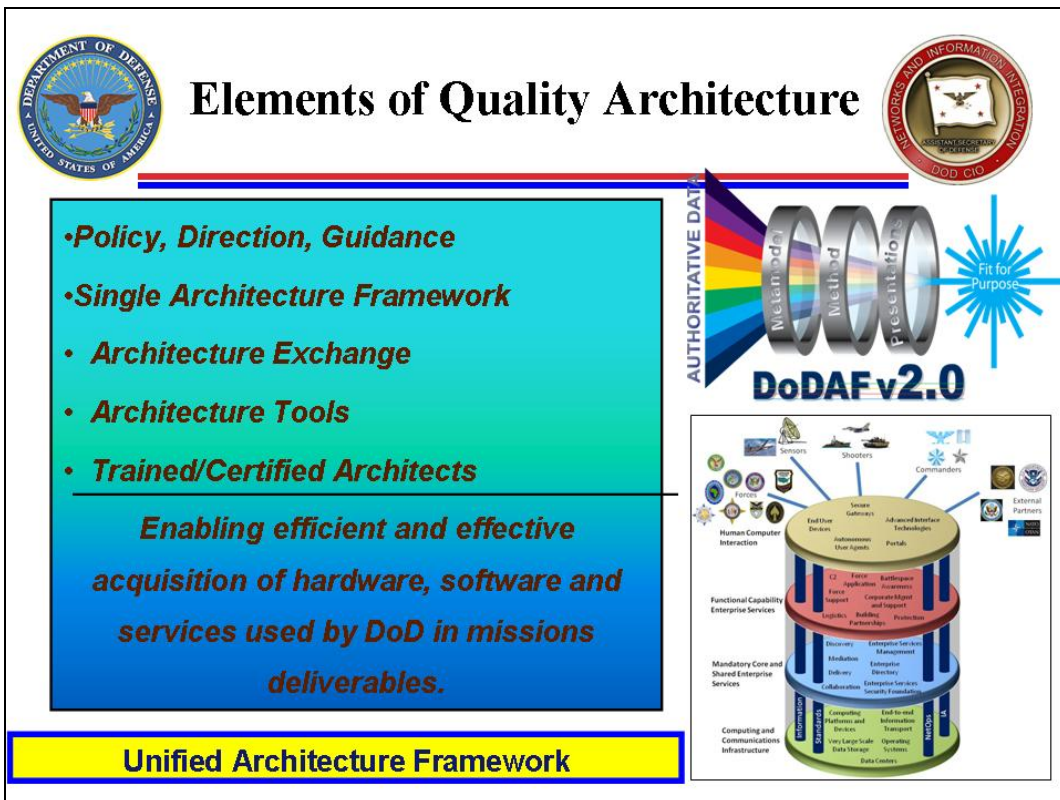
DEPARTMENT OF DEFENSE
UNITED STATES OF AMERICA

Elements of Quality Architecture

NETWORKS AND INFORMATION INTEGRATION
ASSISTANT SECRETARY OF DEFENSE
DOD CIO

•Policy, Direction, Guidance

•Single Architecture Framework

• Architecture Exchange

• Architecture Tools

• Trained/Certified Architects

Enabling efficient and effective acquisition of hardware, software and services used by DoD in missions deliverables.

AUTHORITATIVE DATA
Metamodel
Method
Presentation
Fit for Purpose
DoDAF v2.0

Sensors
Shooters
Commanders
Forces
External Partners
Human Computer Interaction
End User Devices
Secure Gateways
Advanced Interface Technologies
Autonomous User Agents
Portals
Functional Capability Enterprise Services
C2
Force Application
Battlespace Awareness
Force Support
Corporate Mgmt and Support
Logistics
Building Partnerships
Protection
Mandatory Core and Shared Enterprise Services
Discovery
Enterprise Services Management
Mediation
Enterprise Directory
Delivery
Collaboration
Enterprise Services Security Foundation
Computing and Communications Infrastructure
Information
Standards
Computing Platforms and Devices
End-to-end Information Transport
Very Large Scale Data Storage
Operating Systems
Data Centers
NetOps
IA

Unified Architecture Framework